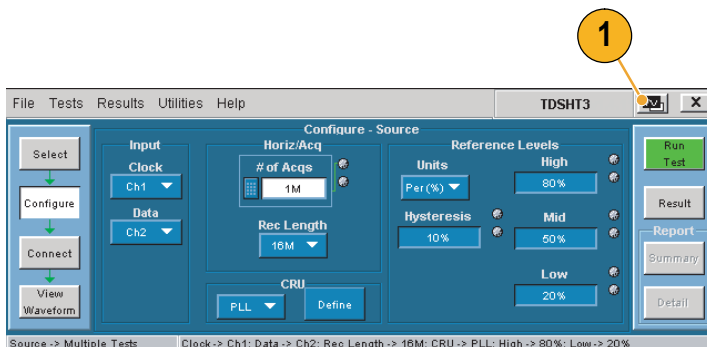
1

File Tests Results Utilities Help

TDSHT3

X

Configure - Source

Select

Configure

Connect

View Waveform

Input

Clock

Ch1

Data

Ch2

Horiz/Acq

# of Acqs

1M

Rec Length

16M

CRU

PLL

Define

Reference Levels

Units

Per(%)

Hysteresis

10%

High

80%

Mid

50%

Low

20%

Run Test

Result

Report

Summary

Detail

Source -> Multiple Tests

Clock -> Ch1: Data -> Ch2: Rec Length -> 16M: CRU -> PLL: High -> 80%: Low -> 20%